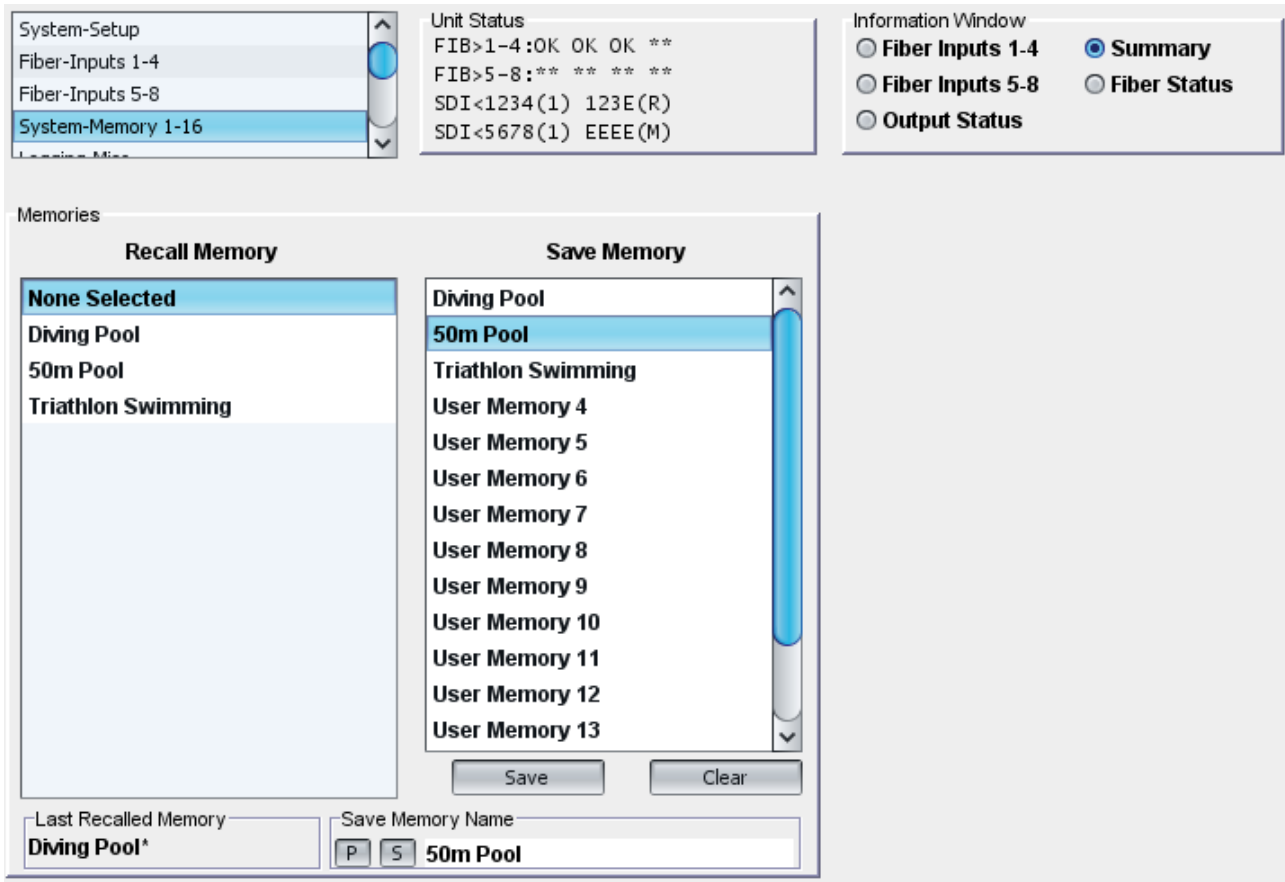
System-Setup
Fiber-Inputs 1-4
Fiber-Inputs 5-8
System-Memory 1-16
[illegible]

Unit Status
FIB>1-4:OK OK OK **
FIB>5-8:** ** ** **
SDI<1234(1) 123E(R)
SDI<5678(1) EEEE(M)

Information Window
Fiber Inputs 1-4
Summary
Fiber Inputs 5-8
Fiber Status
Output Status

Memories

Recall Memory
None Selected
Diving Pool
50m Pool
Triathlon Swimming

Save Memory
Diving Pool
50m Pool
Triathlon Swimming
User Memory 4
User Memory 5
User Memory 6
User Memory 7
User Memory 8
User Memory 9
User Memory 10
User Memory 11
User Memory 12
User Memory 13

Save
Clear

Last Recalled Memory
Diving Pool*

Save Memory Name
P S 50m Pool